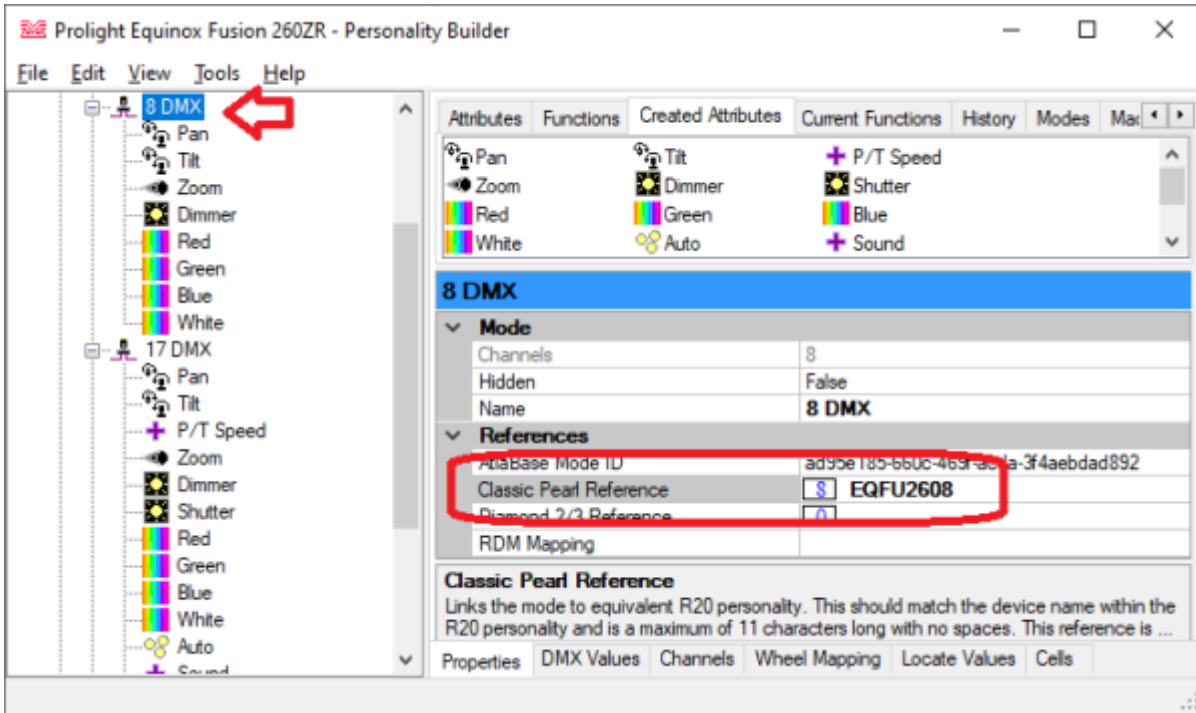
Prolight Equinox Fusion 260ZR - Personality Builder

File Edit View Tools Help

8 DMX
Pan
Tilt
Zoom
Dimmer
Red
Green
Blue
White
17 DMX
Pan
Tilt
P/T Speed
Zoom
Dimmer
Shutter
Red
Green
Blue
White
Auto
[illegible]

Attributes | Functions | Created Attributes | Current Functions | History | Modes | Ma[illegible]

Pan
Tilt
P/T Speed
Zoom
Dimmer
Shutter
Red
Green
Blue
White
Auto
Sound

8 DMX

Mode

| | |
|---|---|
| Channels | 8 |
| Hidden | False |
| Name | 8 DMX |

References

| | |
|---|---|
| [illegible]Base Mode ID | ad95e185-660c-469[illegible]-3f4aebdad892 |
| Classic Pearl Reference | 8 EQFU2608 |
| Diamond 2/3 Reference | 0 |
| RDM Mapping | |

Classic Pearl Reference
Links the mode to equivalent R20 personality. This should match the device name within the R20 personality and is a maximum of 11 characters long with no spaces. This reference is ...

Properties | DMX Values | Channels | Wheel Mapping | Locate Values | Cells